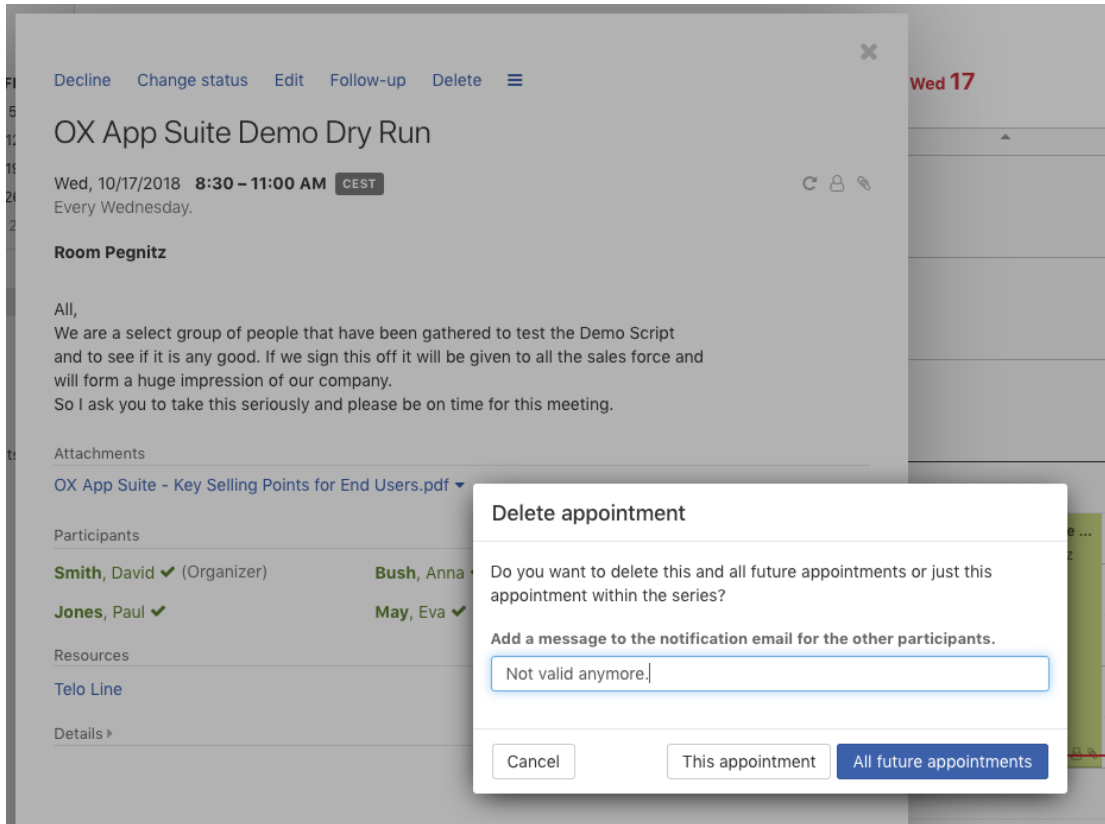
Decline Change status Edit Follow-up Delete

Wed 17

OX App Suite Demo Dry Run

Wed, 10/17/2018 **8:30 – 11:00 AM** CEST
Every Wednesday.

**Room Pegnitz**

All,
We are a select group of people that have been gathered to test the Demo Script and to see if it is any good. If we sign this off it will be given to all the sales force and will form a huge impression of our company.
So I ask you to take this seriously and please be on time for this meeting.

Attachments
OX App Suite - Key Selling Points for End Users.pdf

Participants
**Smith**, David (Organizer) **Bush**, Anna
**Jones**, Paul **May**, Eva

Resources
Telo Line

Details

Delete appointment

Do you want to delete this and all future appointments or just this appointment within the series?

Add a message to the notification email for the other participants.

Not valid anymore.

Cancel This appointment All future appointments